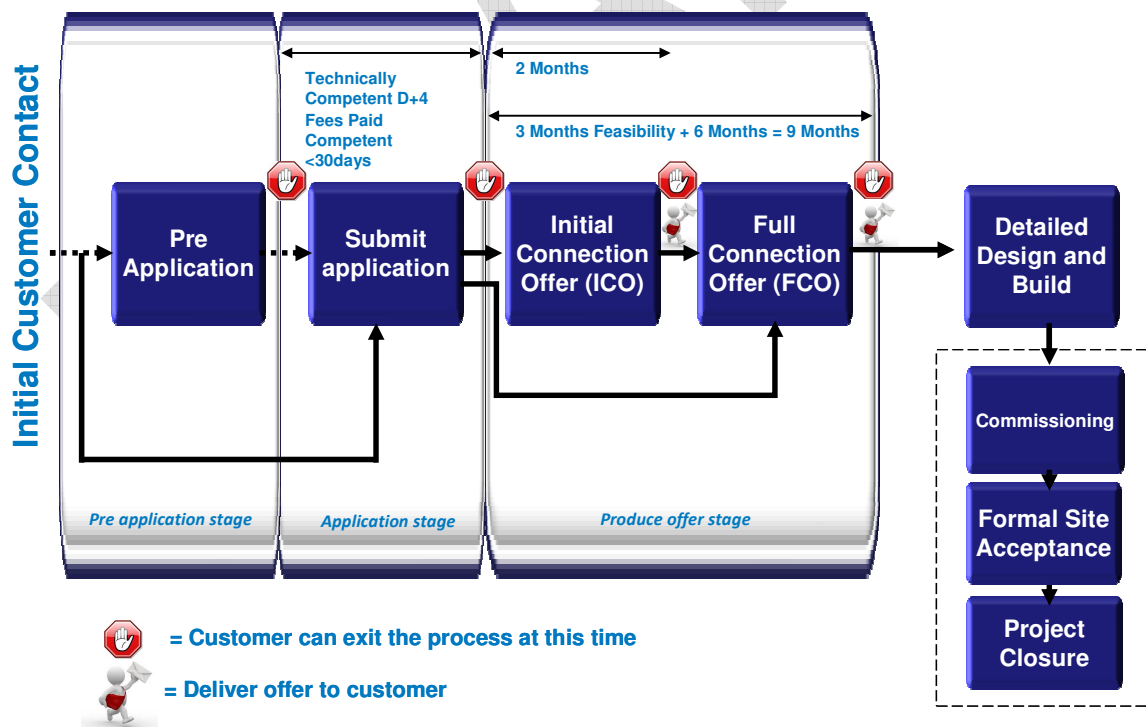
Initial Customer Contact

Technically Competent D+4
Fees Paid Competent <30days

2 Months

3 Months Feasibility + 6 Months = 9 Months

Pre Application

Submit application

Initial Connection Offer (ICO)

Full Connection Offer (FCO)

Detailed Design and Build

Commissioning

Formal Site Acceptance

Project Closure

Pre application stage

Application stage

Produce offer stage

= Customer can exit the process at this time

= Deliver offer to customer